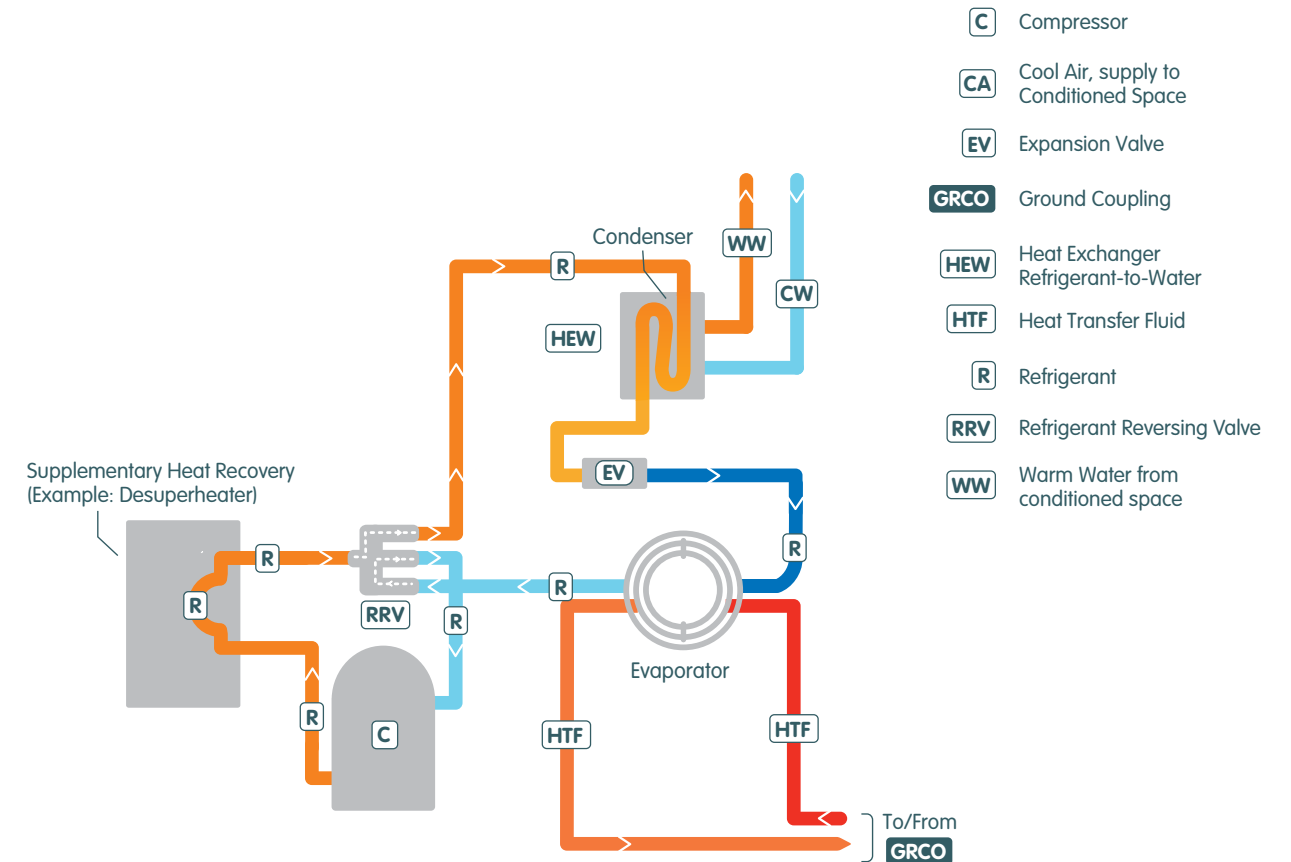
C Compressor

CA Cool Air, supply to Conditioned Space

EV Expansion Valve

GRCO Ground Coupling

HEW Heat Exchanger Refrigerant-to-Water

HTF Heat Transfer Fluid

R Refrigerant

RRV Refrigerant Reversing Valve

WW Warm Water from conditioned space

Condenser

WW

CW

R

HEW

EV

R

Supplementary Heat Recovery (Example: Desuperheater)

R

R

RRV

R

R

Evaporator

R

C

HTF

HTF

To/From GRCO